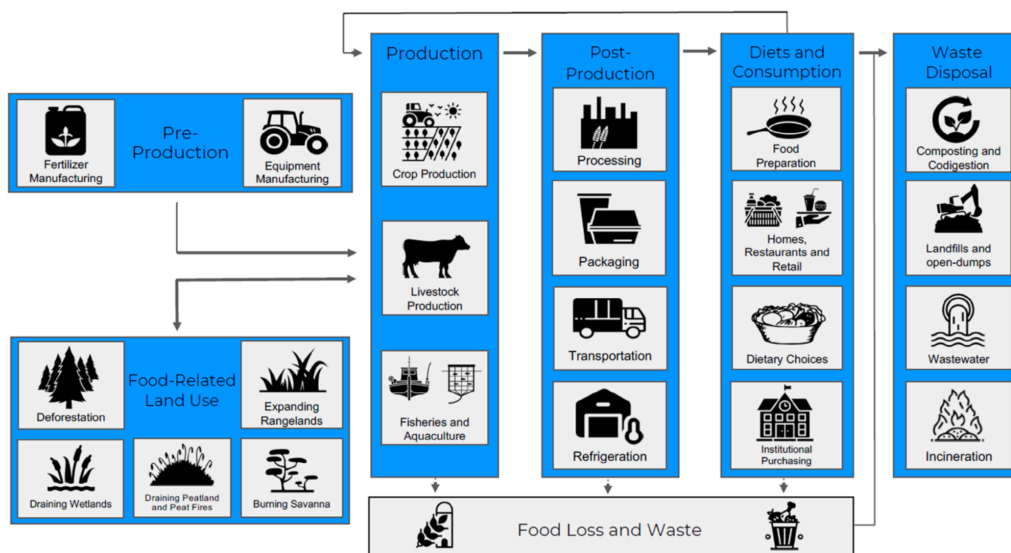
Pre-Production

Fertilizer Manufacturing

Equipment Manufacturing

Food-Related Land Use

Deforestation

Expanding Rangelands

Draining Wetlands

Draining Peatland and Peat Fires

Burning Savanna

Production

Crop Production

Livestock Production

Fisheries and Aquaculture

Post-Production

Processing

Packaging

Transportation

Refrigeration

Diets and Consumption

Food Preparation

Homes, Restaurants and Retail

Dietary Choices

Institutional Purchasing

Waste Disposal

Composting and Codigestion

Landfills and open-dumps

Wastewater

Incineration

Food Loss and Waste